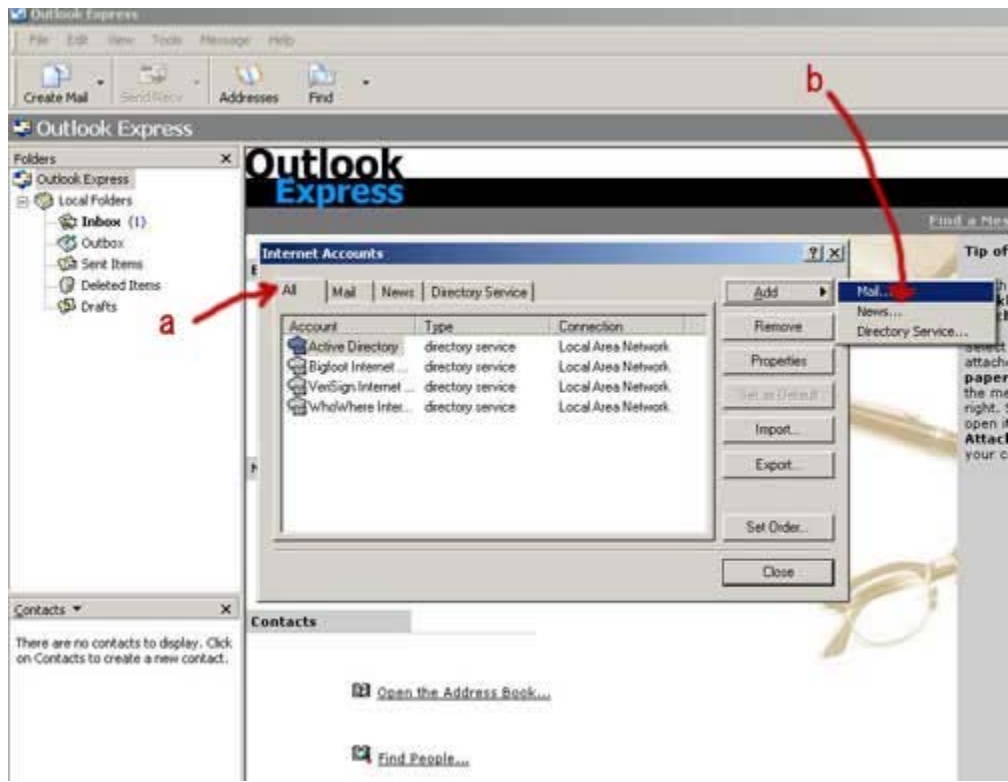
Outlook Express

File Edit View Tools Message Help

Create Mail Send/Recv Addresses Find

Outlook Express

Folders

Outlook Express
Local Folders
Inbox (1)
Outbox
Sent Items
Deleted Items
Drafts

Outlook Express

Find a Mes

Tip of

Internet Accounts

All Mail News Directory Service

| Account | Type | Connection |
|---|---|---|
| Active Directory | directory service | Local Area Network |
| Bigfoot Internet ... | directory service | Local Area Network |
| VeriSign Internet ... | directory service | Local Area Network |
| WhoWhere Inter... | directory service | Local Area Network |

Add
Remove
Properties
Set as Default
Import...
Export...
Set Order...
Close

Mail...
News...
Directory Service...

a

b

Select attach paper the me right. open it Attacl your c

Contacts

There are no contacts to display. Click on Contacts to create a new contact.

Contacts

Open the Address Book...

Find People...